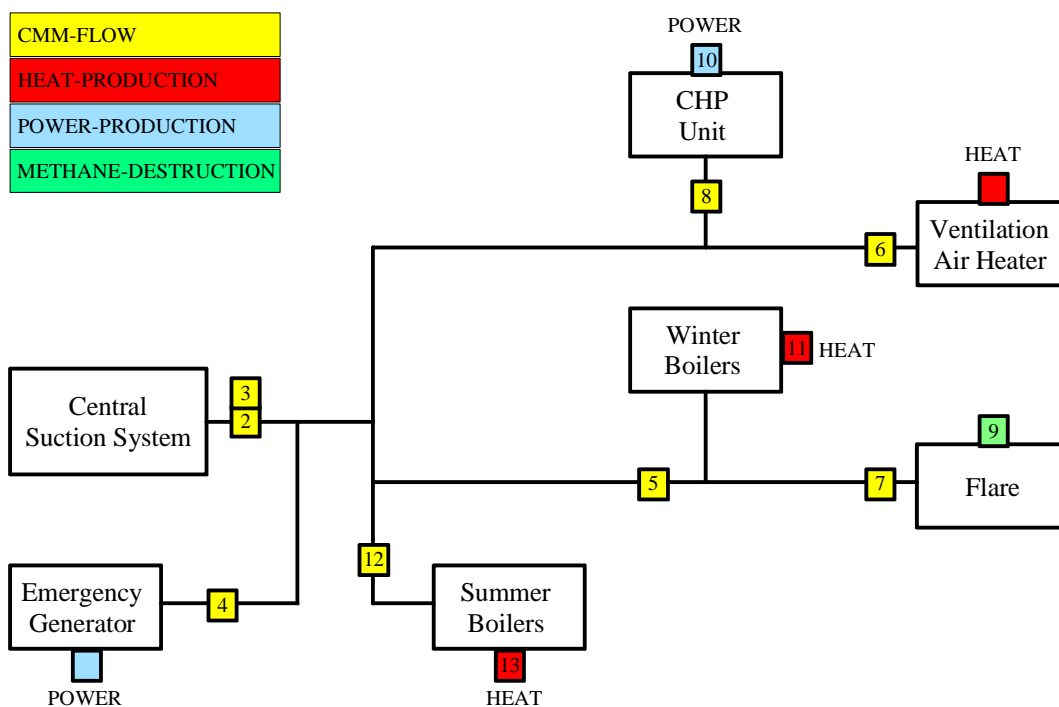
CMM-FLOW
HEAT-PRODUCTION
POWER-PRODUCTION
METHANE-DESTRUCTION

POWER
10
CHP Unit
8

HEAT
6
Ventilation Air Heater

Winter Boilers
11 HEAT

Central Suction System
3
2

9
5
7
Flare

12
Emergency Generator
4
Summer Boilers
13
POWER
HEAT